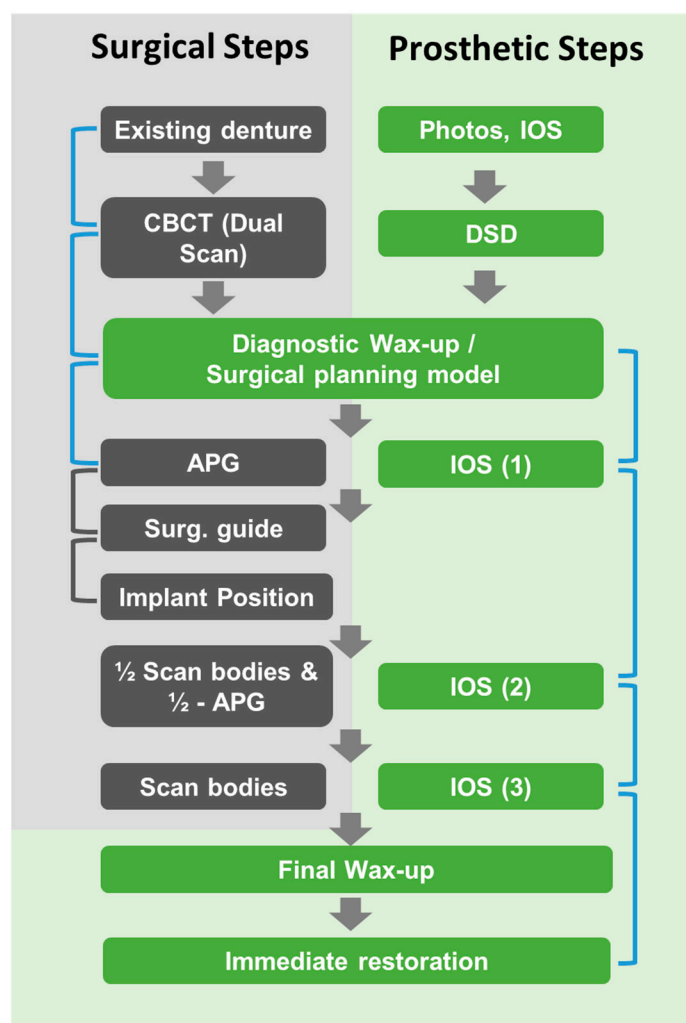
Surgical Steps

Prosthetic Steps

Existing denture

Photos, IOS

CBCT (Dual Scan)

DSD

Diagnostic Wax-up / Surgical planning model

APG

IOS (1)

Surg. guide

Implant Position

½ Scan bodies & ½ - APG

IOS (2)

Scan bodies

IOS (3)

Final Wax-up

Immediate restoration